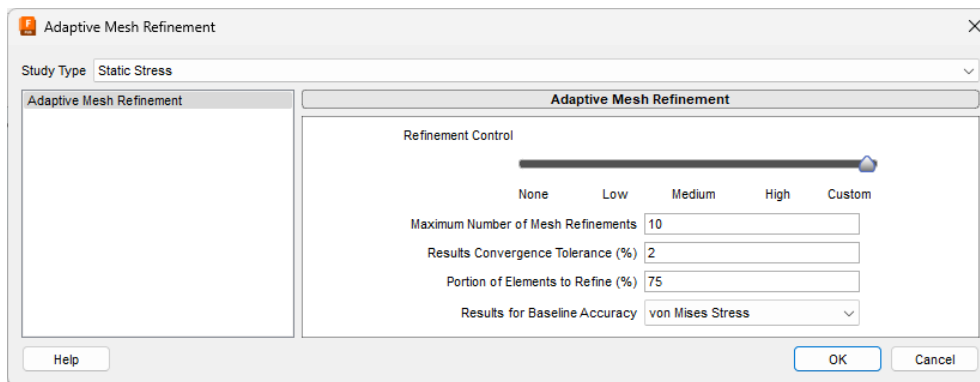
Adaptive Mesh Refinement

Study Type Static Stress

Adaptive Mesh Refinement

Adaptive Mesh Refinement

Refinement Control

None Low Medium High Custom

Maximum Number of Mesh Refinements 10

Results Convergence Tolerance (%) 2

Portion of Elements to Refine (%) 75

Results for Baseline Accuracy von Mises Stress

Help

OK Cancel